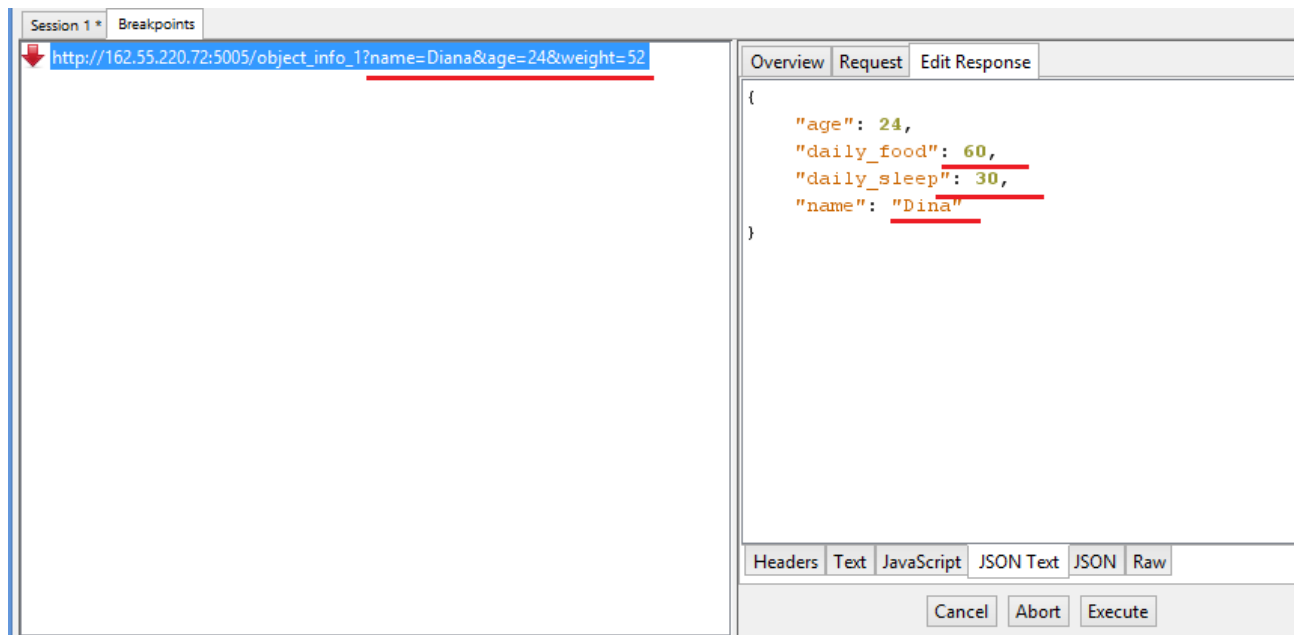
Session 1 * Breakpoints

http://162.55.220.72:5005/object_info_1?name=Diana&age=24&weight=52

Overview Request Edit Response

{
"age": 24,
"daily_food": 60,
"daily_sleep": 30,
"name": "Dina"
}

Headers Text JavaScript JSON Text JSON Raw

Cancel Abort Execute